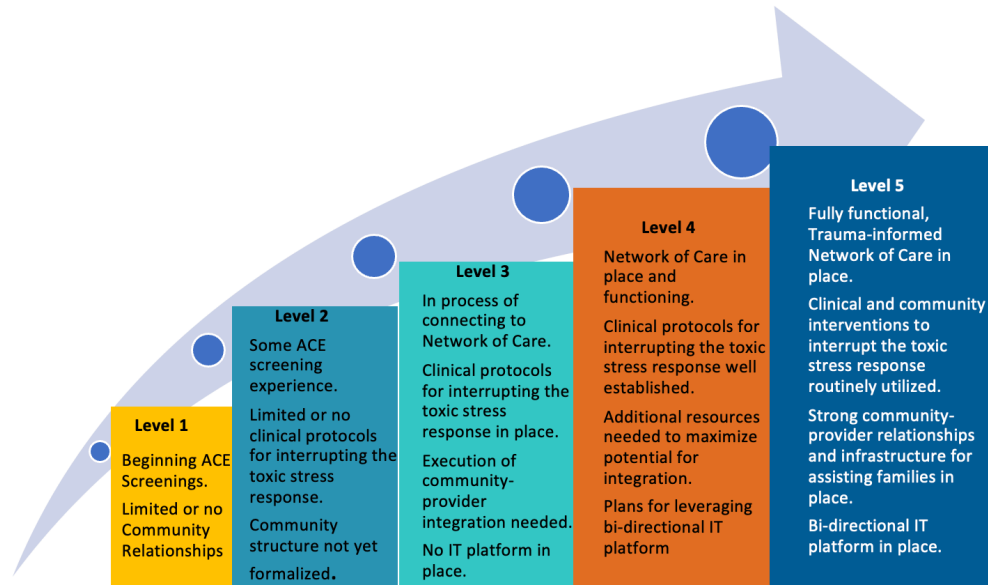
Level 1

Beginning ACE Screenings.

Limited or no Community Relationships

Level 2

Some ACE screening experience.

Limited or no clinical protocols for interrupting the toxic stress response.

Community structure not yet formalized.

Level 3

In process of connecting to Network of Care.

Clinical protocols for interrupting the toxic stress response in place.

Execution of community-provider integration needed.

No IT platform in place.

Level 4

Network of Care in place and functioning.

Clinical protocols for interrupting the toxic stress response well established.

Additional resources needed to maximize potential for integration.

Plans for leveraging bi-directional IT platform

Level 5

Fully functional, Trauma-informed Network of Care in place.

Clinical and community interventions to interrupt the toxic stress response routinely utilized.

Strong community-provider relationships and infrastructure for assisting families in place.

Bi-directional IT platform in place.